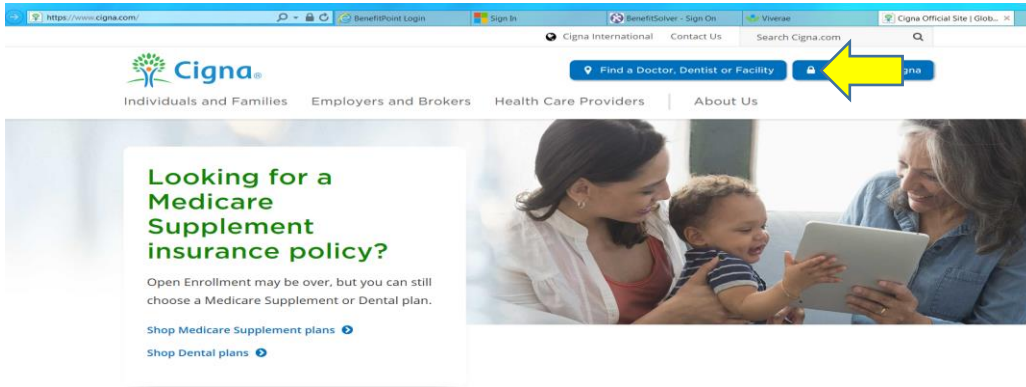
https://www.cigna.com/

BenefitPoint Login

Sign In

BenefitSolver - Sign On

Viverae

Cigna Official Site | Glob...

Cigna International Contact Us Search Cigna.com

Cigna.

Find a Doctor, Dentist or Facility

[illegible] gna

Individuals and Families Employers and Brokers Health Care Providers About Us

Looking for a Medicare Supplement insurance policy?

Open Enrollment may be over, but you can still choose a Medicare Supplement or Dental plan.

Shop Medicare Supplement plans

Shop Dental plans